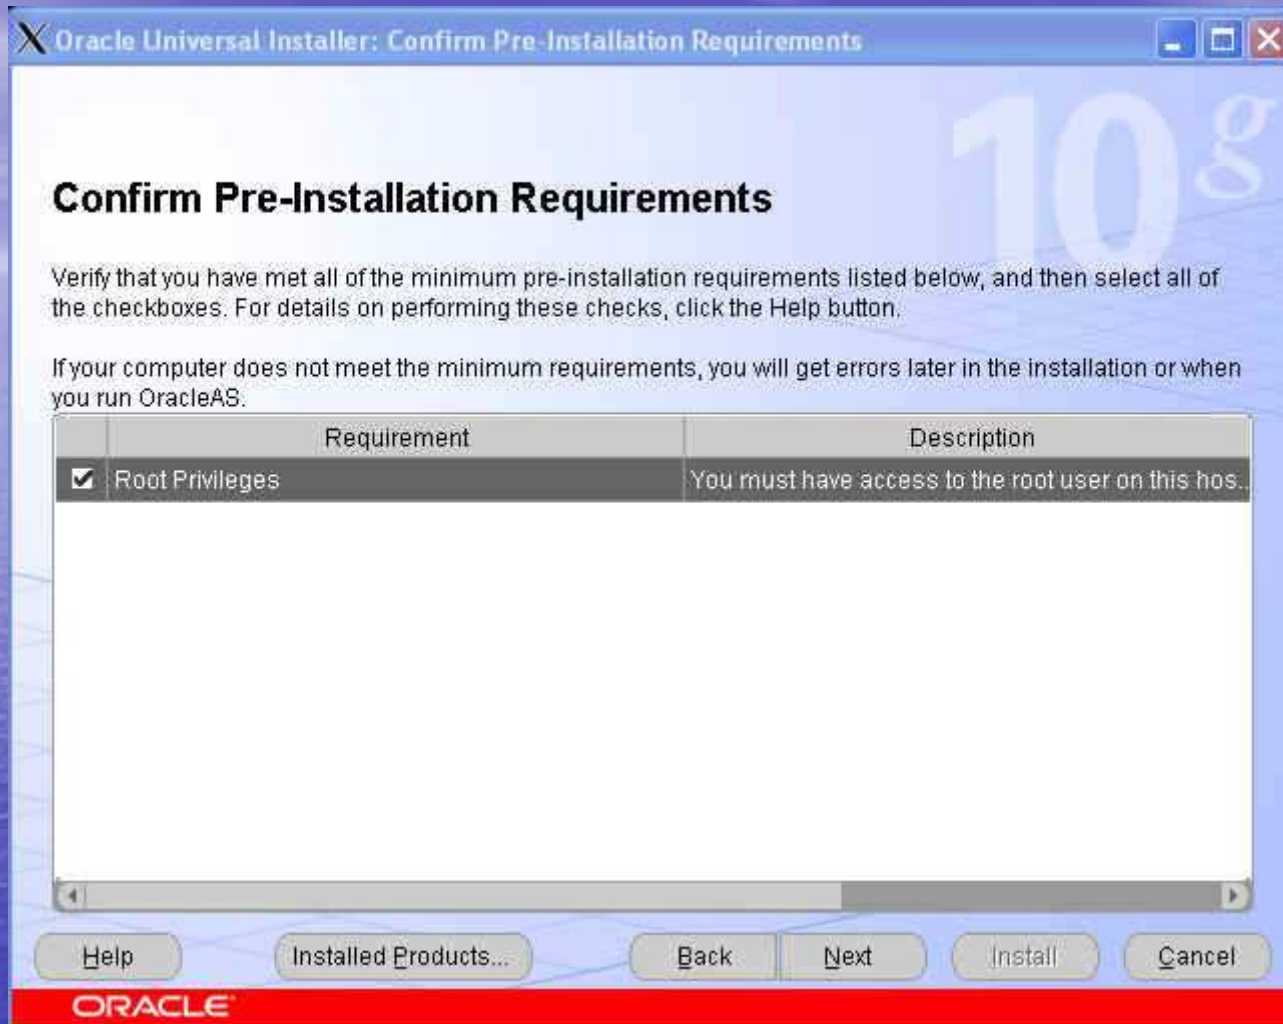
Oracle Universal Installer: Confirm Pre-Installation Requirements

10g

Confirm Pre-Installation Requirements

Verify that you have met all of the minimum pre-installation requirements listed below, and then select all of the checkboxes. For details on performing these checks, click the Help button.

If your computer does not meet the minimum requirements, you will get errors later in the installation or when you run OracleAS.

| | Requirement | Description |
|---|---|---|
| ☑ | Root Privileges | You must have access to the root user on this hos... |

Help | Installed Products... | Back | Next | Install | Cancel

ORACLE